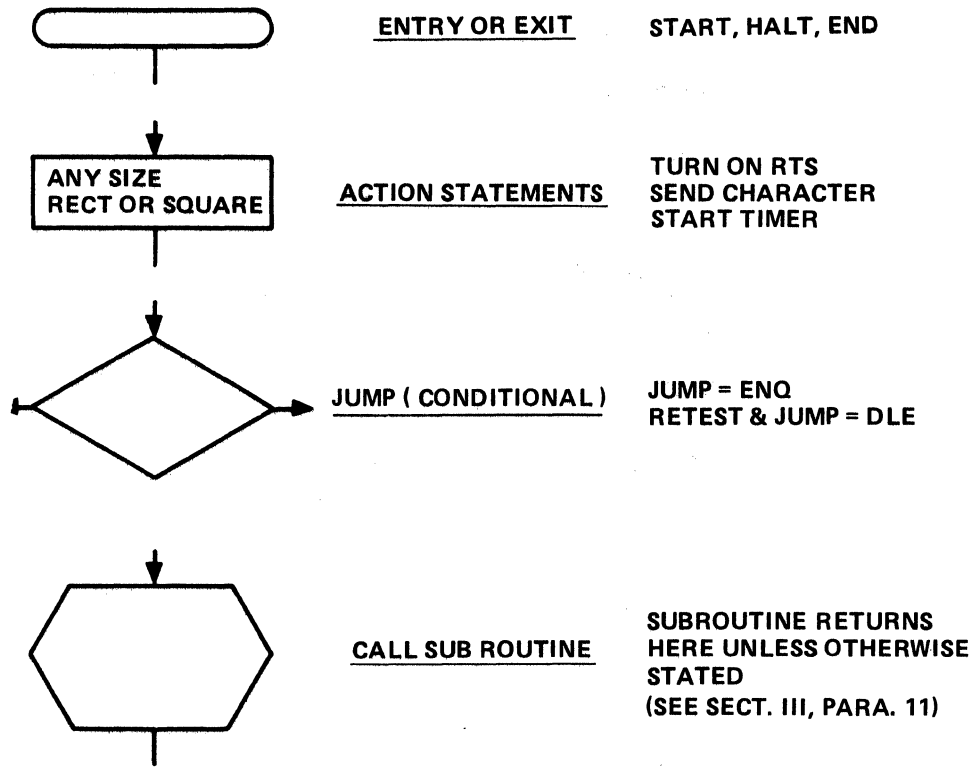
ENTRY OR EXIT

START, HALT, END

ANY SIZE RECT OR SQUARE

ACTION STATEMENTS

TURN ON RTS
SEND CHARACTER
START TIMER

JUMP ( CONDITIONAL )

JUMP = ENQ
RETEST & JUMP = DLE

CALL SUB ROUTINE

SUBROUTINE RETURNS HERE UNLESS OTHERWISE STATED
(SEE SECT. III, PARA. 11)